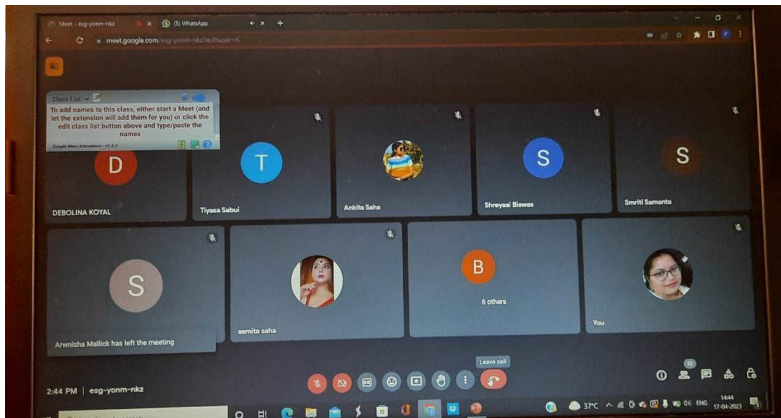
Meet - esg-yonm-nkz
(5) WhatsApp
meet.google.com/esg-yonm-nkz?authuser=6

Class List
To add names to this class, either start a Meet (and let the extension will add them for you) or click the edit class list button above and type/paste the names
Google Meet Attendance - v1.3.2

D
DEBOLINA KOYAL

T
Tiyasa Sabui

Ankita Saha

S
Shreyasi Biswas

S
Smriti Samanta

S
Arwnisha Mallick has left the meeting

asmita saha

B
6 others

You

Leave call

2:44 PM | esg-yonm-nkz

12

37°C ENG 14:44 17-04-2023